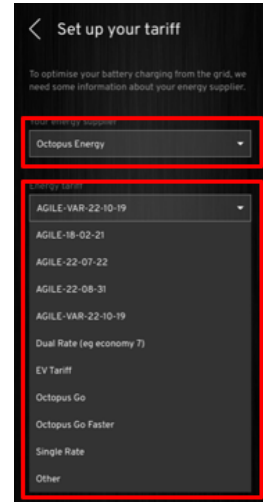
Set up your tariff

To optimise your battery charging from the grid, we need some information about your energy supplier.

Your energy supplier

Octopus Energy

Energy tariff

AGILE-VAR-22-10-19

AGILE-18-02-21

AGILE-22-07-22

AGILE-22-08-31

AGILE-VAR-22-10-19

Dual Rate (eg economy 7)

EV Tariff

Octopus Go

Octopus Go Faster

Single Rate

Other